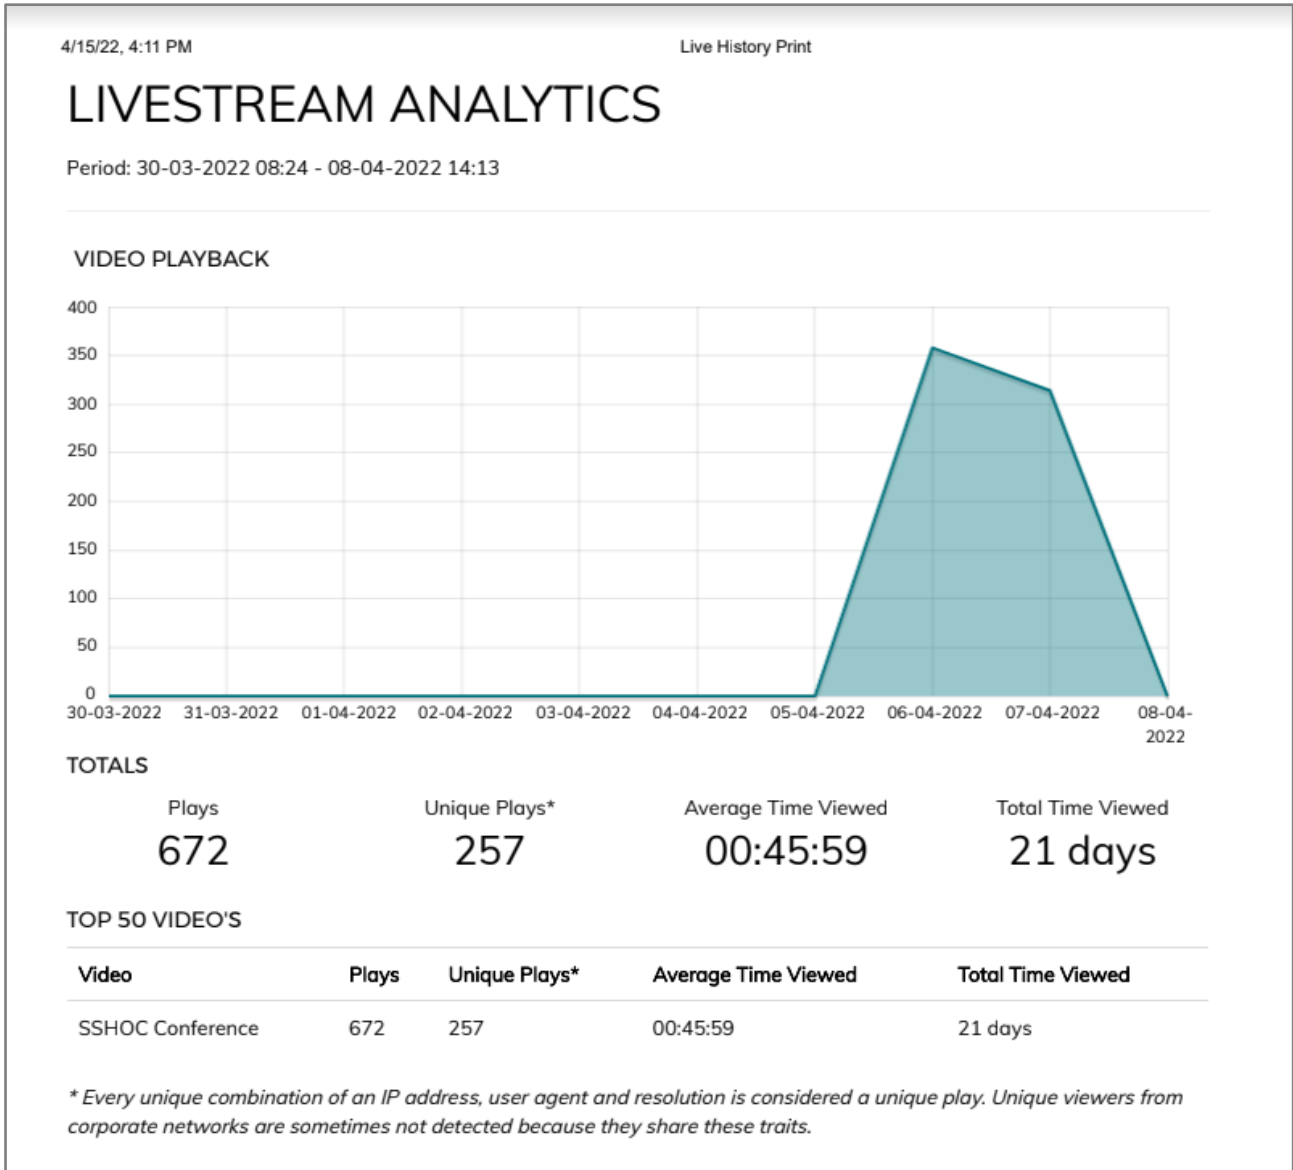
4/15/22, 4:11 PM

Live History Print

LIVESTREAM ANALYTICS

Period: 30-03-2022 08:24 - 08-04-2022 14:13

VIDEO PLAYBACK

400
350
300
250
200
150
100
50
0

30-03-2022 31-03-2022 01-04-2022 02-04-2022 03-04-2022 04-04-2022 05-04-2022 06-04-2022 07-04-2022 08-04-2022

TOTALS

Plays
672

Unique Plays*
257

Average Time Viewed
00:45:59

Total Time Viewed
21 days

TOP 50 VIDEO'S

| Video | Plays | Unique Plays* | Average Time Viewed | Total Time Viewed |
|---|---|---|---|---|
| SSHOC Conference | 672 | 257 | 00:45:59 | 21 days |

* Every unique combination of an IP address, user agent and resolution is considered a unique play. Unique viewers from corporate networks are sometimes not detected because they share these traits.